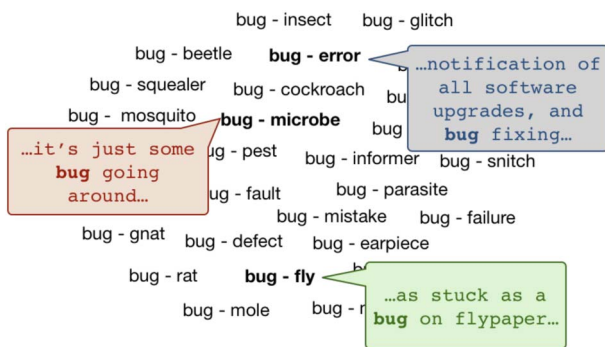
bug - insect bug - glitch

bug - beetle **bug - error**

bug - squealer bug - cockroach bu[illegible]

bug - mosquito **bug - microbe** bug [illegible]

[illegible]g - pest bug - informer bug - snitch

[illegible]g - fault bug - parasite

bug - mistake bug - failure

bug - gnat bug - defect bug - earpiece

bug - rat **bug - fly** b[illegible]

bug - mole bug - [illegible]

…notification of all software upgrades, and **bug** fixing…

…it's just some **bug** going around…

…as stuck as a **bug** on flypaper…